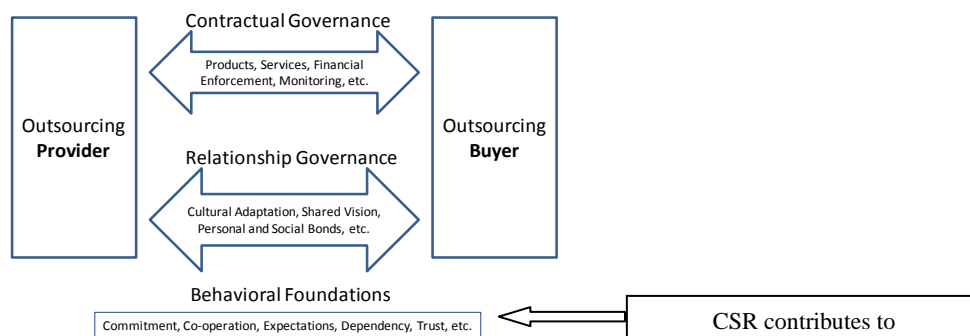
Contractual Governance

Outsourcing **Provider**

Products, Services, Financial Enforcement, Monitoring, etc.

Outsourcing **Buyer**

Relationship Governance

Cultural Adaptation, Shared Vision, Personal and Social Bonds, etc.

Behavioral Foundations

Commitment, Co-operation, Expectations, Dependency, Trust, etc.

CSR contributes to